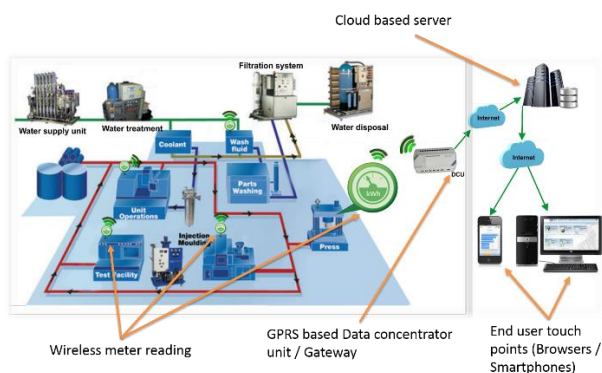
Cloud based server

Filtration system

Water supply unit

Water treatment

Water disposal

Coolant

Wash fluid

Parts Washing

Internet

Internet

DCU

Unit Operations

Injection Moulding

kWh

Press

Test facility

Wireless meter reading

GPRS based Data concentrator unit / Gateway

End user touch points (Browsers / Smartphones)